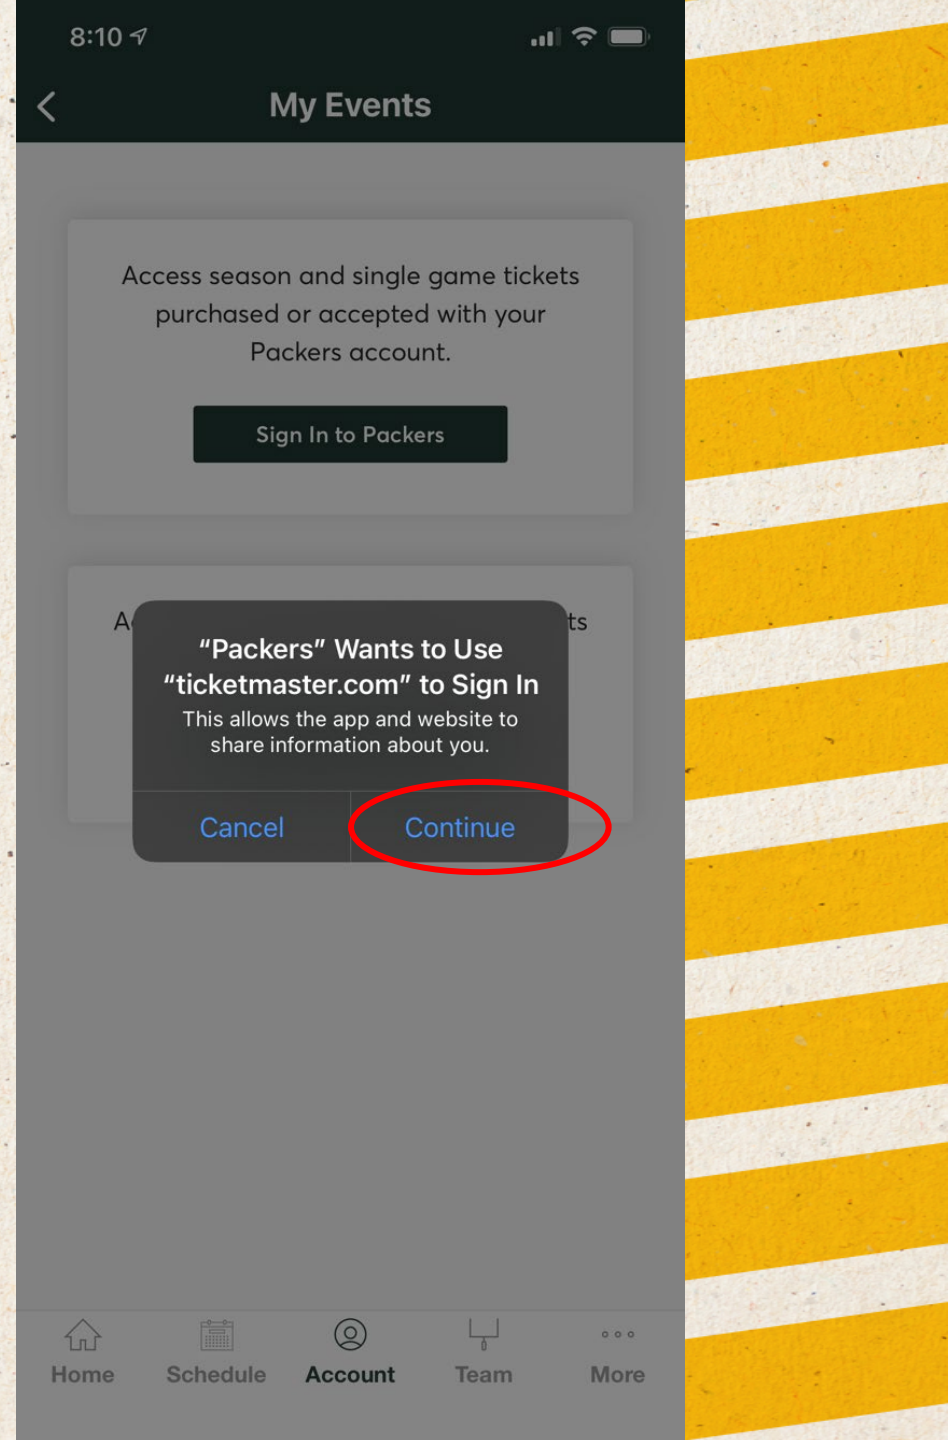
8:10

My Events

Access season and single game tickets purchased or accepted with your Packers account.

Sign In to Packers

A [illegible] ts

“Packers” Wants to Use “ticketmaster.com” to Sign In

This allows the app and website to share information about you.

Cancel

Continue

Home

Schedule

Account

Team

More